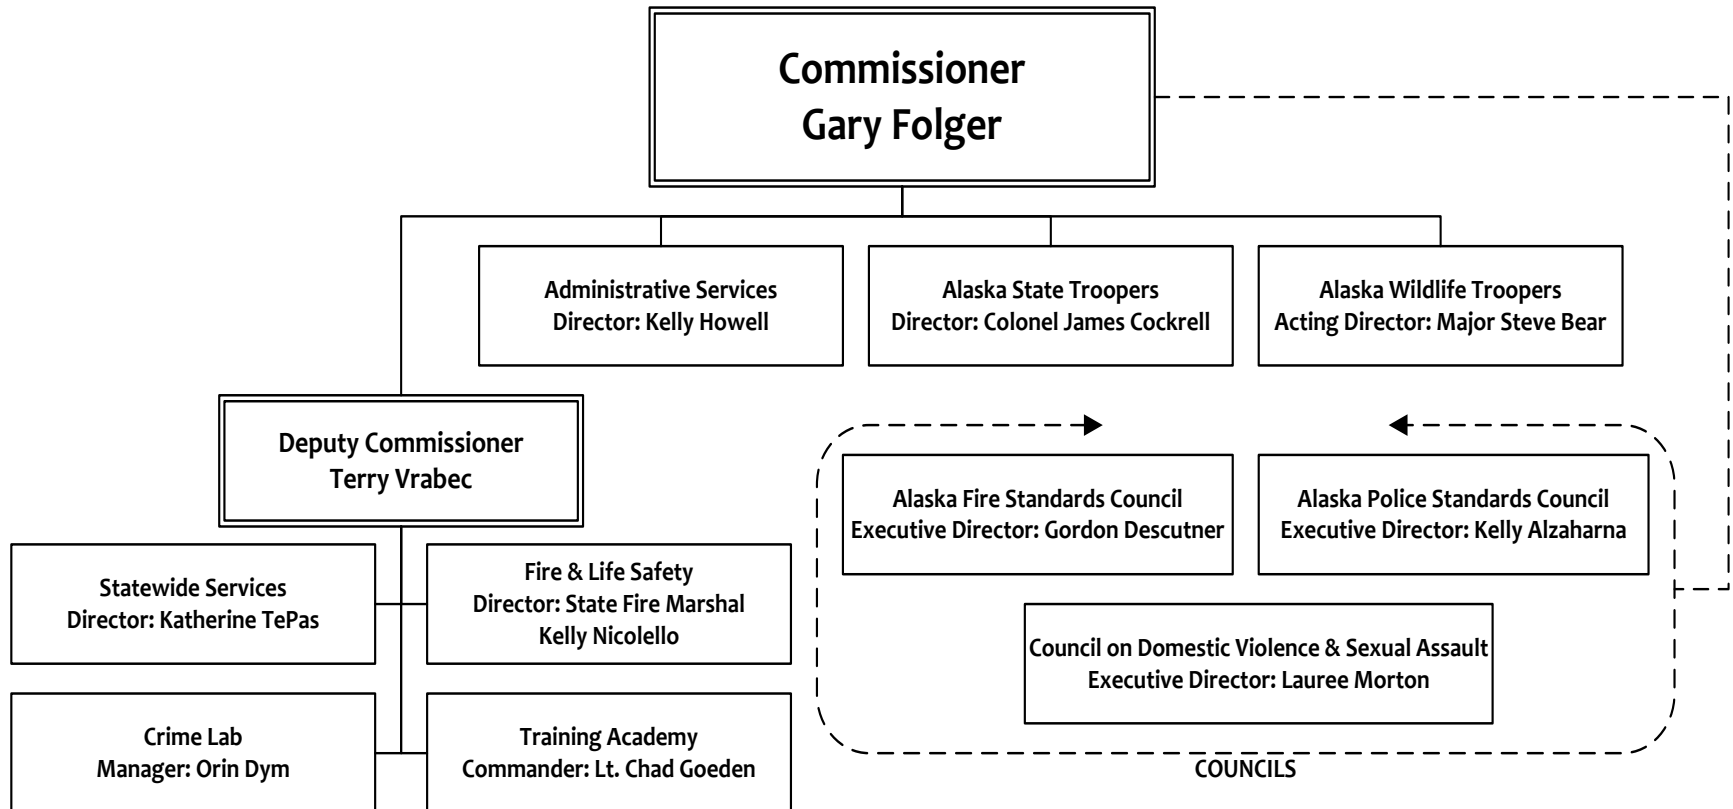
Commissioner
Gary Folger

Administrative Services
Director: Kelly Howell

Alaska State Troopers
Director: Colonel James Cockrell

Alaska Wildlife Troopers
Acting Director: Major Steve Bear

Deputy Commissioner
Terry Vrabec

Statewide Services
Director: Katherine TePas

Fire & Life Safety
Director: State Fire Marshal
Kelly Nicolello

Crime Lab
Manager: Orin Dym

Training Academy
Commander: Lt. Chad Goeden

Alaska Fire Standards Council
Executive Director: Gordon Descutner

Alaska Police Standards Council
Executive Director: Kelly Alzaharna

Council on Domestic Violence & Sexual Assault
Executive Director: Lauree Morton

COUNCILS